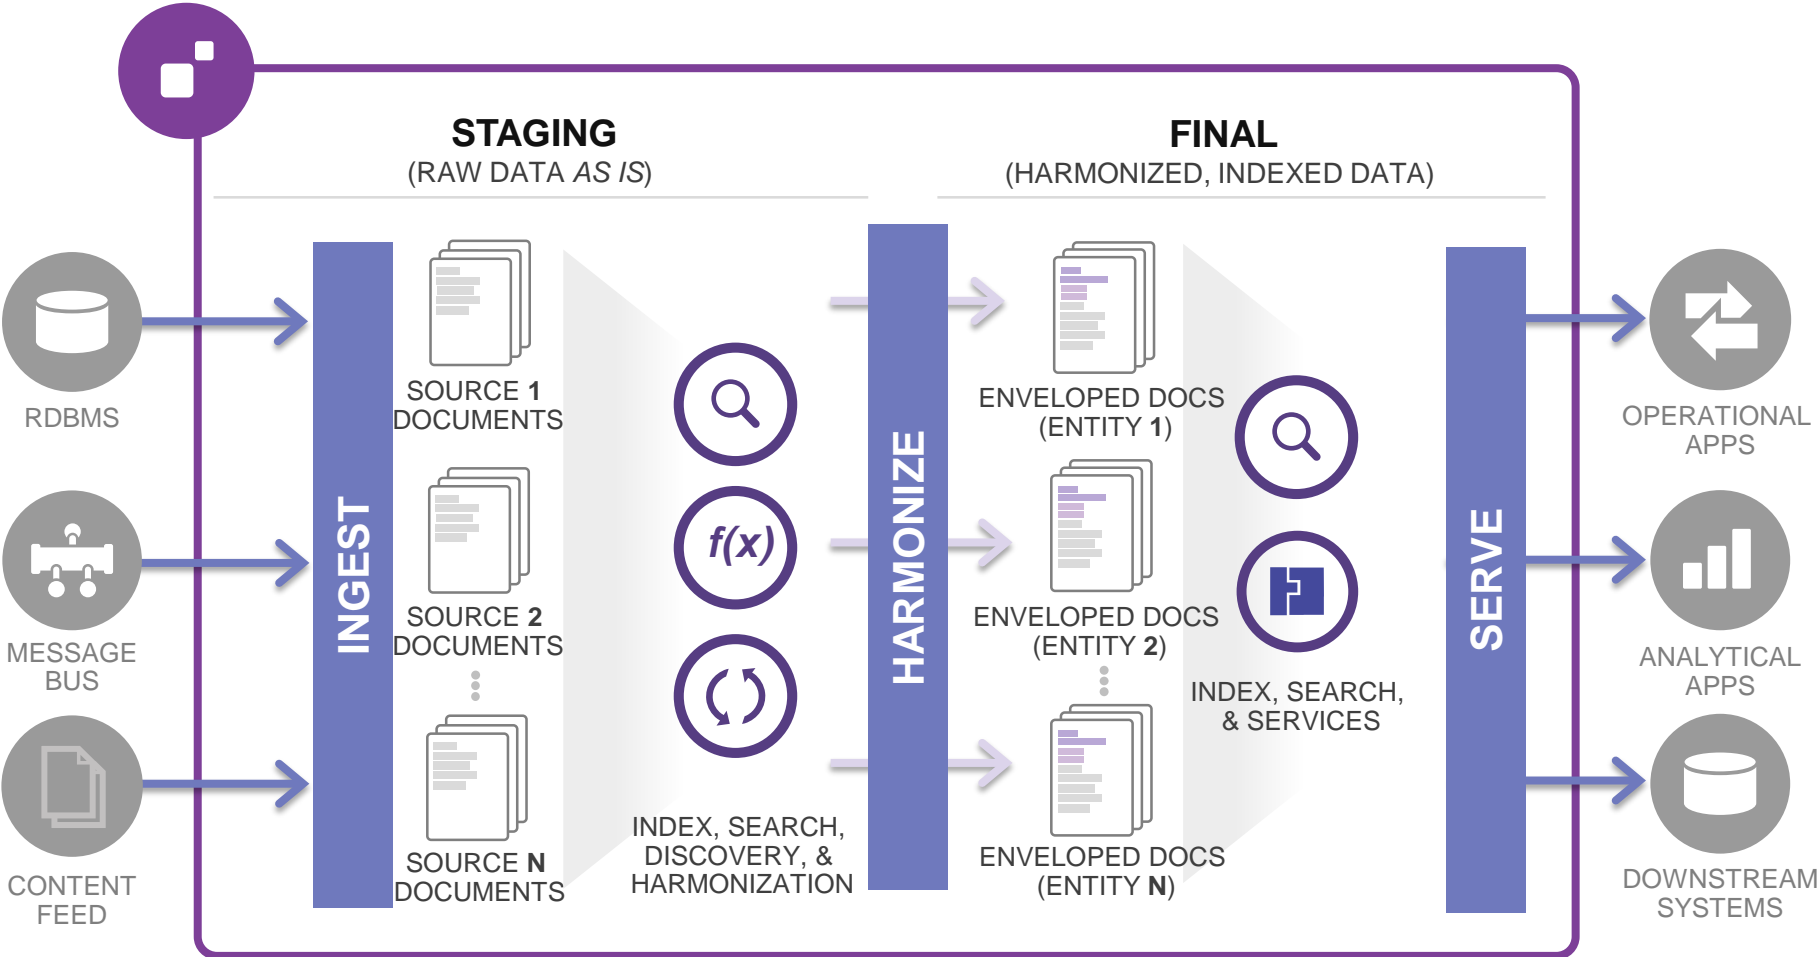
STAGING
(RAW DATA AS IS)

FINAL
(HARMONIZED, INDEXED DATA)

RDBMS

MESSAGE BUS

CONTENT FEED

INGEST

SOURCE 1 DOCUMENTS

SOURCE 2 DOCUMENTS

SOURCE N DOCUMENTS

$f(x)$

INDEX, SEARCH, DISCOVERY, & HARMONIZATION

HARMONIZE

ENVELOPED DOCS (ENTITY 1)

ENVELOPED DOCS (ENTITY 2)

ENVELOPED DOCS (ENTITY N)

INDEX, SEARCH, & SERVICES

SERVE

OPERATIONAL APPS

ANALYTICAL APPS

DOWNSTREAM SYSTEMS